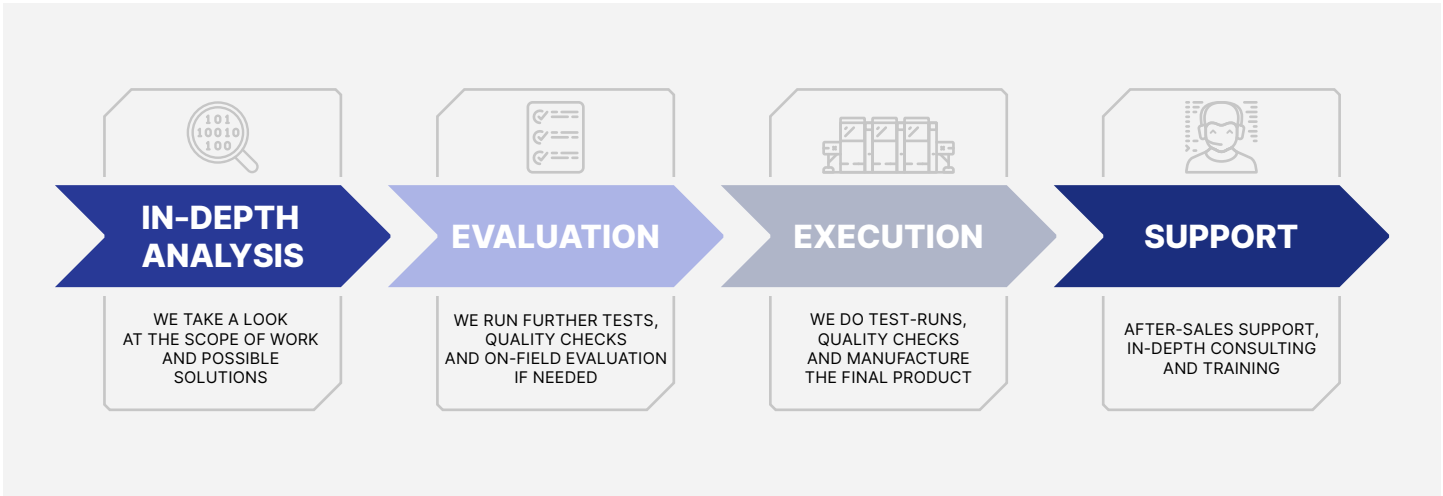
101
10010
100

IN-DEPTH ANALYSIS

WE TAKE A LOOK AT THE SCOPE OF WORK AND POSSIBLE SOLUTIONS

EVALUATION

WE RUN FURTHER TESTS, QUALITY CHECKS AND ON-FIELD EVALUATION IF NEEDED

EXECUTION

WE DO TEST-RUNS, QUALITY CHECKS AND MANUFACTURE THE FINAL PRODUCT

SUPPORT

AFTER-SALES SUPPORT, IN-DEPTH CONSULTING AND TRAINING